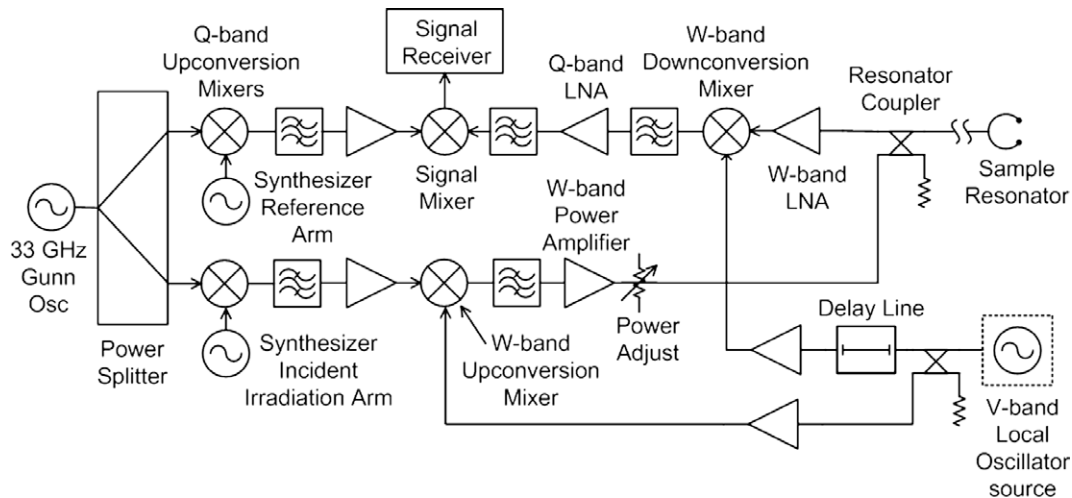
Q-band Upconversion Mixers

Signal Receiver

Q-band LNA

W-band Downconversion Mixer

Resonator Coupler

Sample Resonator

W-band LNA

Signal Mixer

Synthesizer Reference Arm

33 GHz Gunn Osc

W-band Power Amplifier

Power Splitter

Synthesizer Incident Irradiation Arm

W-band Upconversion Mixer

Power Adjust

Delay Line

V-band Local Oscillator source